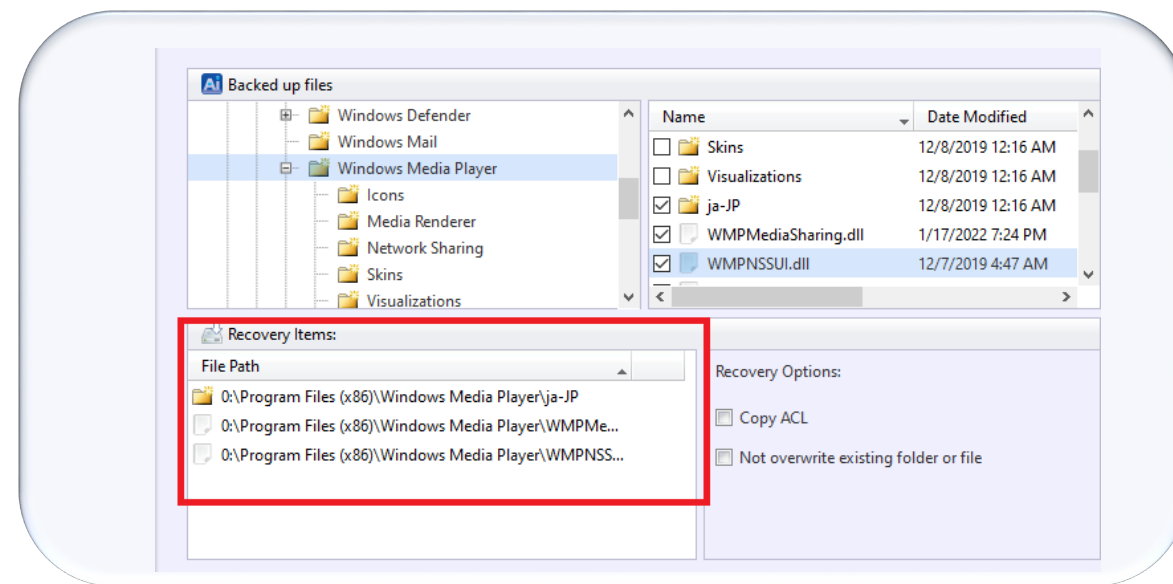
Ai Backed up files

Windows Defender
Windows Mail
Windows Media Player
Icons
Media Renderer
Network Sharing
Skins
Visualizations

| Name | Date Modified |
|---|---|
| Skins | 12/8/2019 12:16 AM |
| Visualizations | 12/8/2019 12:16 AM |
| ja-JP | 12/8/2019 12:16 AM |
| WMPMediaSharing.dll | 1/17/2022 7:24 PM |
| WMPNSSUI.dll | 12/7/2019 4:47 AM |

Recovery Items:

File Path
0:\Program Files (x86)\Windows Media Player\ja-JP
0:\Program Files (x86)\Windows Media Player\WMPMe...
0:\Program Files (x86)\Windows Media Player\WMPNSS...

Recovery Options:
Copy ACL
Not overwrite existing folder or file